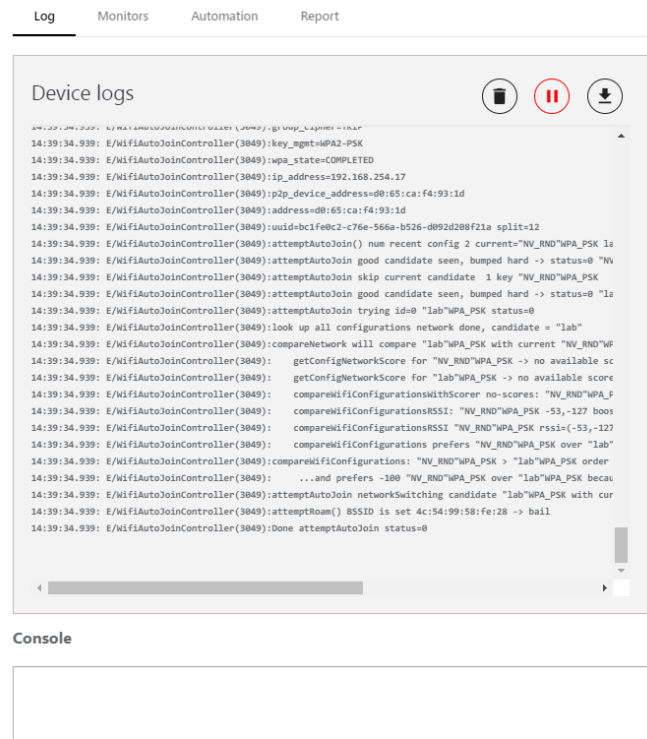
Log Monitors Automation Report

Device logs

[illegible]
14:39:34.939: E/WifiAutoJoinController(3049):key_mgmt=WPA2-PSK
14:39:34.939: E/WifiAutoJoinController(3049):wpa_state=COMPLETED
14:39:34.939: E/WifiAutoJoinController(3049):ip_address=192.168.254.17
14:39:34.939: E/WifiAutoJoinController(3049):p2p_device_address=d0:65:ca:f4:93:1d
14:39:34.939: E/WifiAutoJoinController(3049):address=d0:65:ca:f4:93:1d
14:39:34.939: E/WifiAutoJoinController(3049):uuid=bc1fe0c2-c76e-566a-b526-d092d208f21a split=12
14:39:34.939: E/WifiAutoJoinController(3049):attemptAutoJoin() num recent config 2 current="NV_RND"WPA_PSK la
14:39:34.939: E/WifiAutoJoinController(3049):attemptAutoJoin good candidate seen, bumped hard -> status=0 "NV
14:39:34.939: E/WifiAutoJoinController(3049):attemptAutoJoin skip current candidate 1 key "NV_RND"WPA_PSK
14:39:34.939: E/WifiAutoJoinController(3049):attemptAutoJoin good candidate seen, bumped hard -> status=0 "la
14:39:34.939: E/WifiAutoJoinController(3049):attemptAutoJoin trying id=0 "lab"WPA_PSK status=0
14:39:34.939: E/WifiAutoJoinController(3049):look up all configurations network done, candidate = "lab"
14:39:34.939: E/WifiAutoJoinController(3049):compareNetwork will compare "lab"WPA_PSK with current "NV_RND"WP
14:39:34.939: E/WifiAutoJoinController(3049): getConfigNetworkScore for "NV_RND"WPA_PSK -> no available sc
14:39:34.939: E/WifiAutoJoinController(3049): getConfigNetworkScore for "lab"WPA_PSK -> no available score
14:39:34.939: E/WifiAutoJoinController(3049): compareWifiConfigurationsWithScorer no-scores: "NV_RND"WPA_P
14:39:34.939: E/WifiAutoJoinController(3049): compareWifiConfigurationsRSSI: "NV_RND"WPA_PSK -53,-127 boos
14:39:34.939: E/WifiAutoJoinController(3049): compareWifiConfigurationsRSSI "NV_RND"WPA_PSK rssi=(-53,-127
14:39:34.939: E/WifiAutoJoinController(3049): compareWifiConfigurations prefers "NV_RND"WPA_PSK over "lab"
14:39:34.939: E/WifiAutoJoinController(3049):compareWifiConfigurations: "NV_RND"WPA_PSK > "lab"WPA_PSK order
14:39:34.939: E/WifiAutoJoinController(3049): ...and prefers -100 "NV_RND"WPA_PSK over "lab"WPA_PSK becau
14:39:34.939: E/WifiAutoJoinController(3049):attemptAutoJoin networkSwitching candidate "lab"WPA_PSK with cur
14:39:34.939: E/WifiAutoJoinController(3049):attemptRoam() BSSID is set 4c:54:99:58:fe:28 -> bail
14:39:34.939: E/WifiAutoJoinController(3049):Done attemptAutoJoin status=0

Console